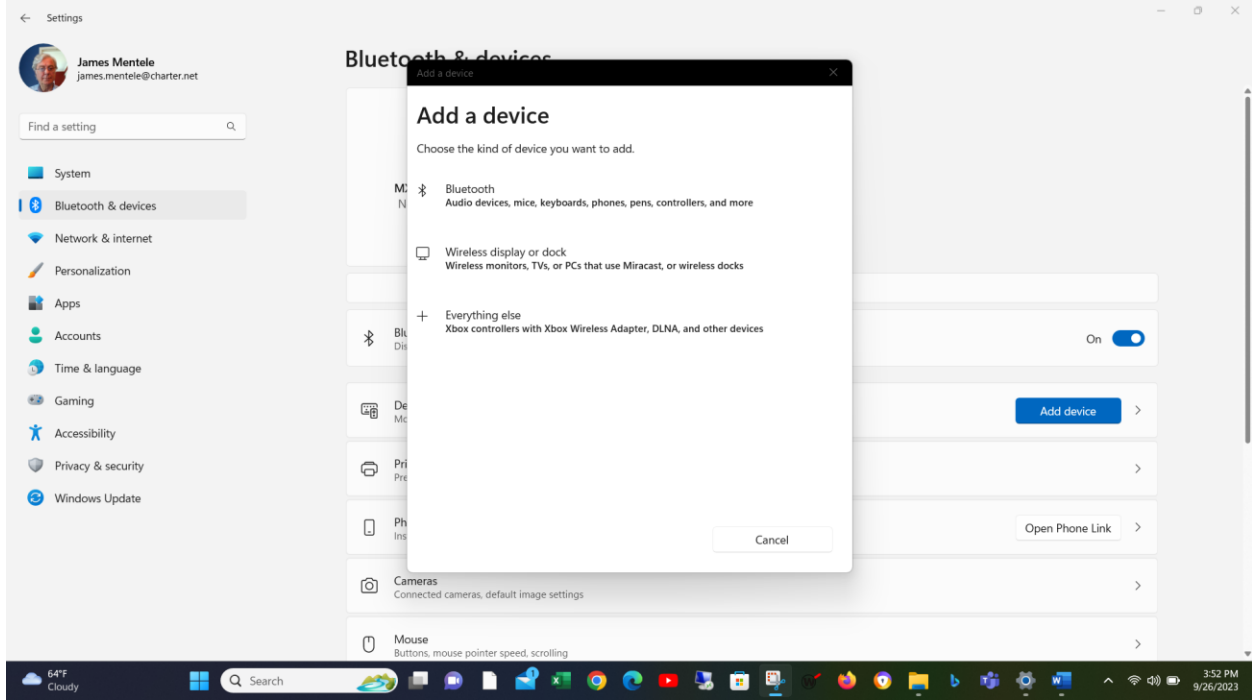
Settings

James Mentele
james.mentele@charter.net

Find a setting

System
Bluetooth & devices
Network & internet
Personalization
Apps
Accounts
Time & language
Gaming
Accessibility
Privacy & security
Windows Update

Bluetooth & devices

Add a device

Add a device

Choose the kind of device you want to add.

Bluetooth
Audio devices, mice, keyboards, phones, pens, controllers, and more

Wireless display or dock
Wireless monitors, TVs, or PCs that use Miracast, or wireless docks

Everything else
Xbox controllers with Xbox Wireless Adapter, DLNA, and other devices

Cancel

M
N

Blu
Dis

On

De
Mo

Add device

Pri
Pre

Ph
Ins

Open Phone Link

Cameras
Connected cameras, default image settings

Mouse
Buttons, mouse pointer speed, scrolling

64°F
Cloudy

Search

3:52 PM
9/26/2023